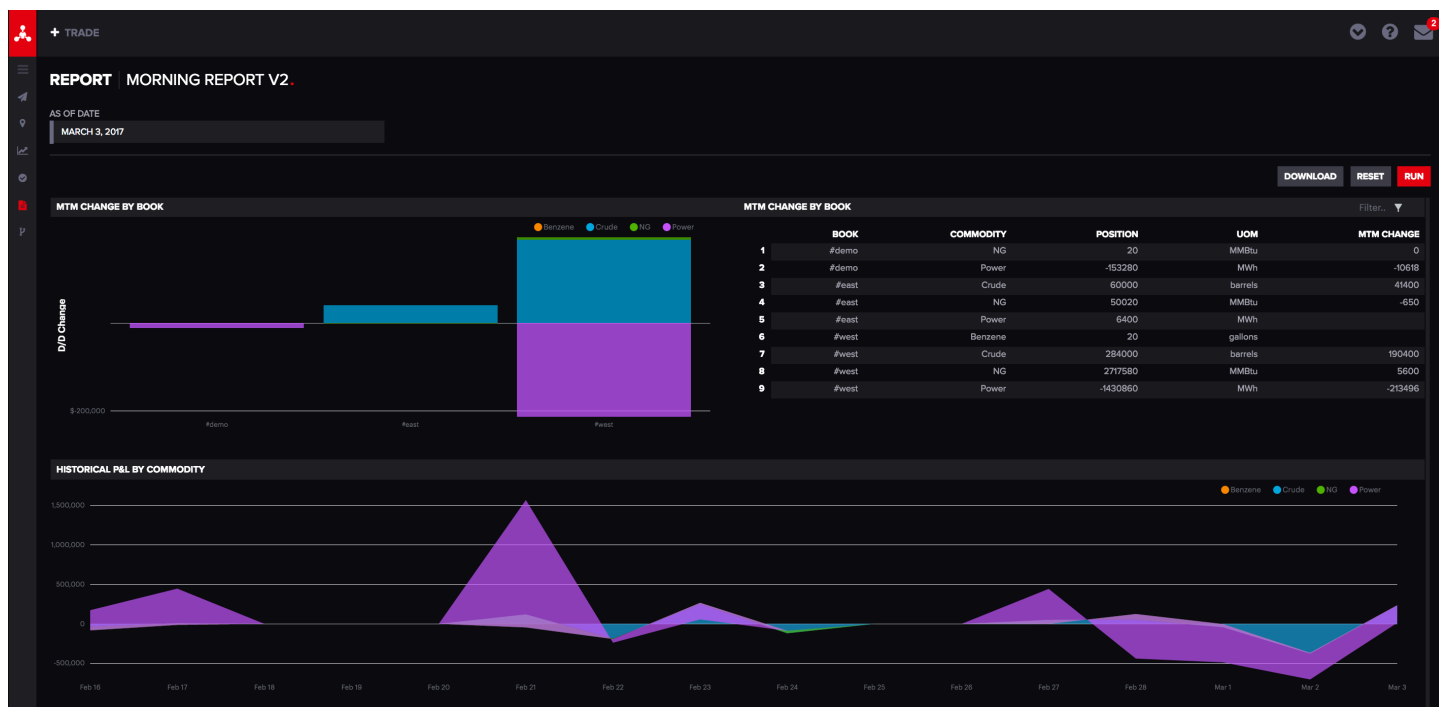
+ TRADE

2

REPORT | MORNING REPORT V2.

AS OF DATE
MARCH 3, 2017

DOWNLOAD RESET RUN

MTM CHANGE BY BOOK

Benzene Crude NG Power

D/D Change

$-200,000

#demo #east #west

MTM CHANGE BY BOOK

Filter..

| | BOOK | COMMODITY | POSITION | UOM | MTM CHANGE |
|---|---|---|---|---|---|
| 1 | #demo | NG | 20 | MMBtu | 0 |
| 2 | #demo | Power | -153280 | MWh | -10618 |
| 3 | #east | Crude | 60000 | barrels | 41400 |
| 4 | #east | NG | 50020 | MMBtu | -650 |
| 5 | #east | Power | 6400 | MWh | |
| 6 | #west | Benzene | 20 | gallons | |
| 7 | #west | Crude | 284000 | barrels | 190400 |
| 8 | #west | NG | 2717580 | MMBtu | 5600 |
| 9 | #west | Power | -1430860 | MWh | -213496 |

HISTORICAL P&L BY COMMODITY

Benzene Crude NG Power

1,500,000
1,000,000
500,000
0
-500,000

Feb 16 Feb 17 Feb 18 Feb 19 Feb 20 Feb 21 Feb 22 Feb 23 Feb 24 Feb 25 Feb 26 Feb 27 Feb 28 Mar 1 Mar 2 Mar 3